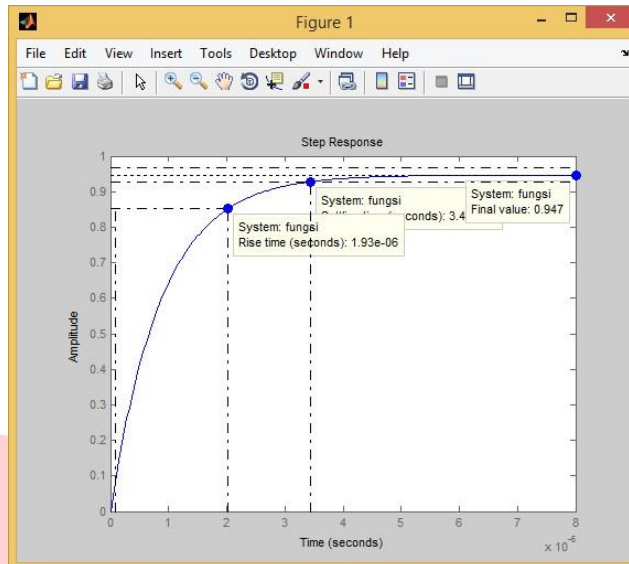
Figure 1

File Edit View Insert Tools Desktop Window Help

Step Response

Amplitude

System: fungsi
Settling time (seconds): 3.4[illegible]

System: fungsi
Final value: 0.947

System: fungsi
Rise time (seconds): 1.93e-06

1
0.9
0.8
0.7
0.6
0.5
0.4
0.3
0.2
0.1
0

0 1 2 3 4 5 6 7 8

Time (seconds)

x $10^{-6}$